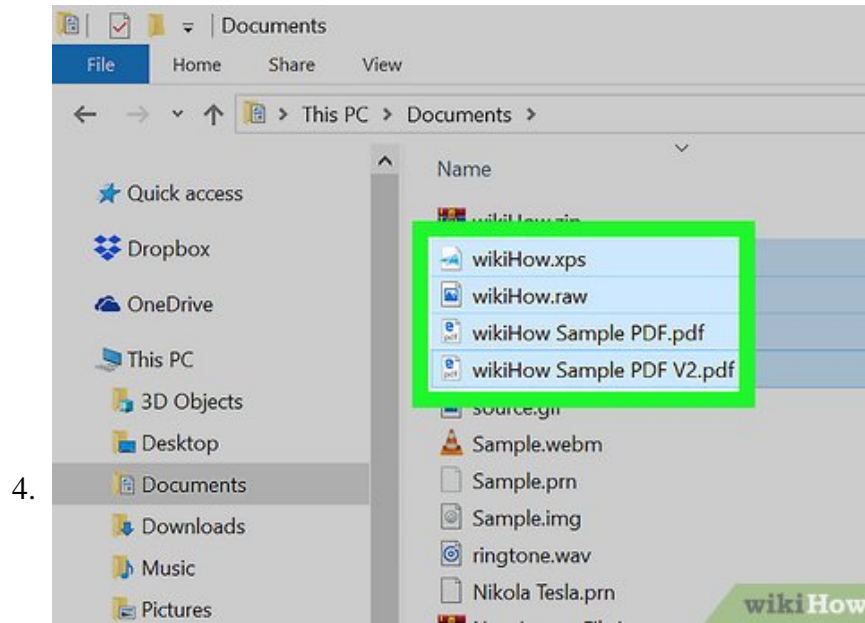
4.

Documents

File Home Share View

This PC > Documents >

Name

Quick access

Dropbox

OneDrive

This PC

3D Objects

Desktop

Documents

Downloads

Music

Pictures

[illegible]

wikiHow.xps

wikiHow.raw

wikiHow Sample PDF.pdf

wikiHow Sample PDF V2.pdf

source.gif

Sample.webm

Sample.prn

Sample.img

ringtone.wav

Nikola Tesla.prn

wikiHow